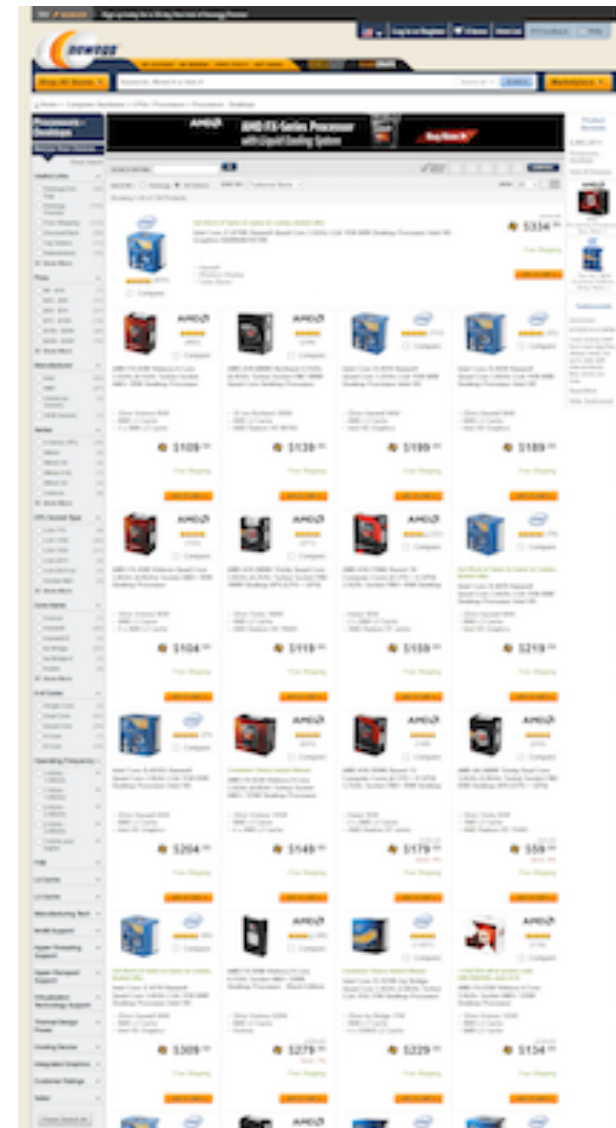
newegg

Processors - Desktops

AMD FX-Series Processor with Liquid Cooling System

Buy Now

$334.99

AMD

AMD

$109.99

$139.99

$199.99

$189.99

AMD

AMD

AMD

$104.99

$119.99

$159.99

$219.99

AMD

AMD

AMD

$204.99

$149.99

$179.99

$59.99

AMD

AMD

$309.99

$279.99

$229.99

$154.99

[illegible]